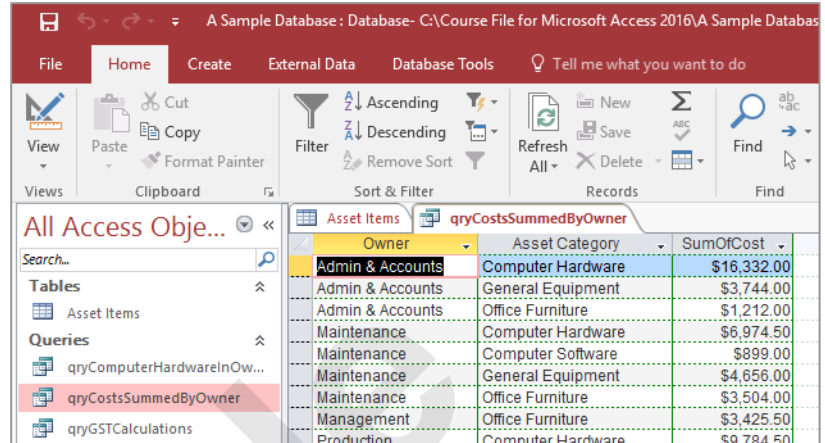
A Sample Database : Database- C:\Course File for Microsoft Access 2016\A Sample Databas

File Home Create External Data Database Tools Tell me what you want to do

View
Views

Paste
Cut
Copy
Format Painter
Clipboard

Filter
Ascending
Descending
Remove Sort
Sort & Filter

Refresh All
New
Save
Delete
Records

Find
Find

All Access Obje...
Search...
Tables
Asset Items
Queries
qryComputerHardwareInOw...
qryCostsSummedByOwner
qryGSTCalculations

Asset Items
qryCostsSummedByOwner

| Owner | Asset Category | SumOfCost |
|---|---|---|
| Admin & Accounts | Computer Hardware | $16,332.00 |
| Admin & Accounts | General Equipment | $3,744.00 |
| Admin & Accounts | Office Furniture | $1,212.00 |
| Maintenance | Computer Hardware | $6,974.50 |
| Maintenance | Computer Software | $899.00 |
| Maintenance | General Equipment | $4,656.00 |
| Maintenance | Office Furniture | $3,504.00 |
| Management | Office Furniture | $3,425.50 |
| Production | Computer Hardware | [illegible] |